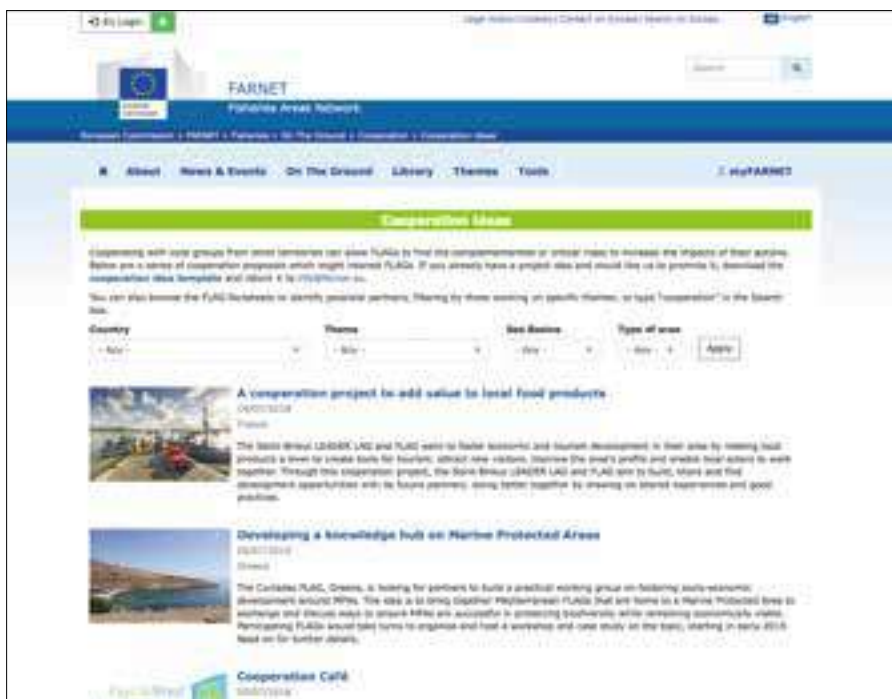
EU Login

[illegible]

English

FARNET

Fisheries Areas Network

Search

European Commission > FARNET > Fisheries > On The Ground > Cooperation > Cooperation Ideas

About News & Events On The Ground Library Themes Tools

myFARNET

Cooperation Ideas

Cooperating with local groups from other territories can allow FLAGs to find the complementarities or critical mass to increase the impacts of their actions. Below are a series of cooperation proposals which might interest FLAGs. If you already have a project idea and would like us to promote it, download the cooperation idea template and return it to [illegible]

You can also browse the FLAG factsheets to identify potential partners, filtering by those working on specific themes, or type "cooperation" in the Search box.

Country

Theme

Sea Basins

Type of area

- Any -

- Any -

- Any -

- Any -

Apply

A cooperation project to add value to local food products

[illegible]

France

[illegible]

Developing a knowledge hub on Marine Protected Areas

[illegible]

Greece

The Cyclades FLAG, Greece, is looking for partners to build a practical working group on fostering socio-economic development around MPAs. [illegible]

Cooperation Café

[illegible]